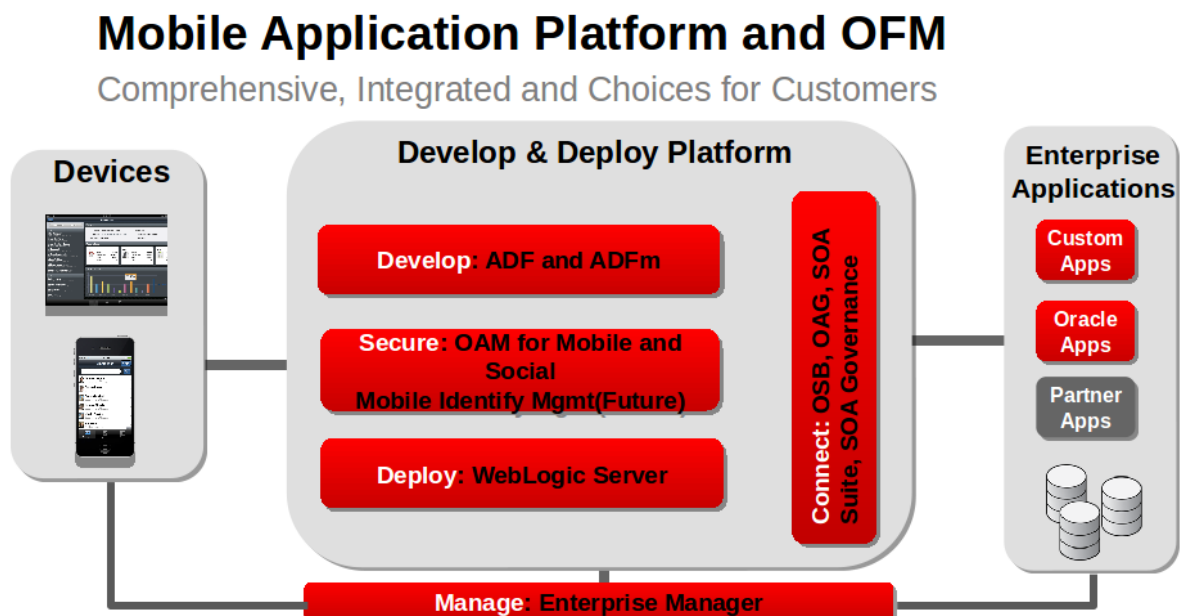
Mobile Application Platform and OFM

Comprehensive, Integrated and Choices for Customers

Devices

Develop & Deploy Platform

Develop: ADF and ADFm

Secure: OAM for Mobile and Social Mobile Identify Mgmt(Future)

Deploy: WebLogic Server

Connect: OSB, OAG, SOA Suite, SOA Governance

Enterprise Applications

Custom Apps

Oracle Apps

Partner Apps

Manage: Enterprise Manager